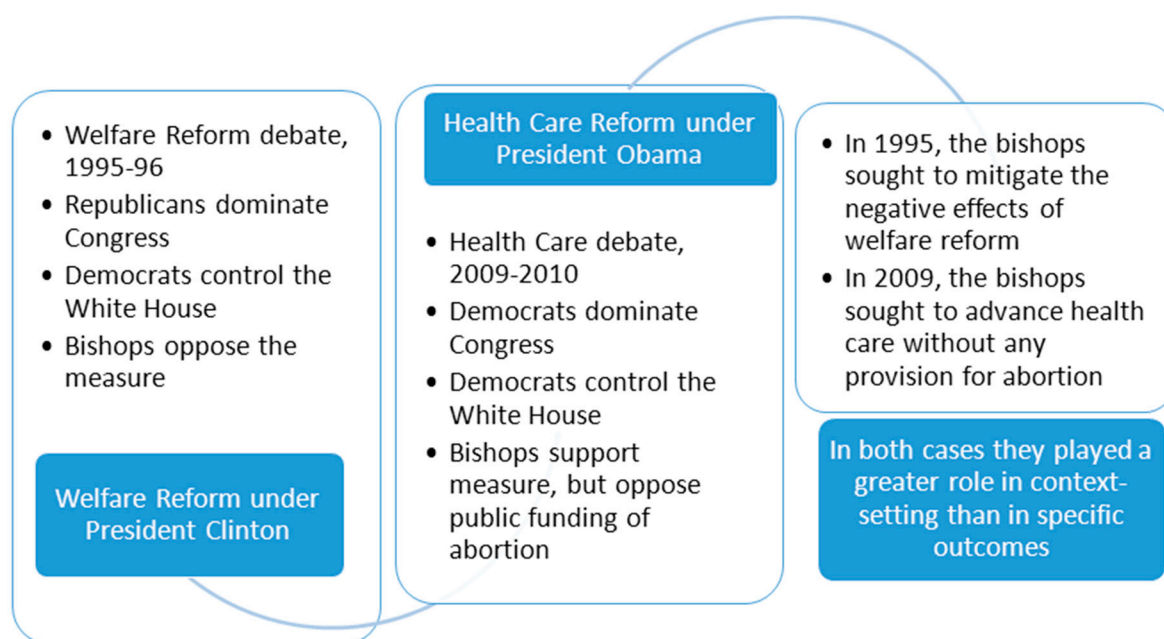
- Welfare Reform debate, 1995-96
- Republicans dominate Congress
- Democrats control the White House
- Bishops oppose the measure

Welfare Reform under President Clinton

Health Care Reform under President Obama

- Health Care debate, 2009-2010
- Democrats dominate Congress
- Democrats control the White House
- Bishops support measure, but oppose public funding of abortion

- In 1995, the bishops sought to mitigate the negative effects of welfare reform
- In 2009, the bishops sought to advance health care without any provision for abortion

In both cases they played a greater role in context-setting than in specific outcomes